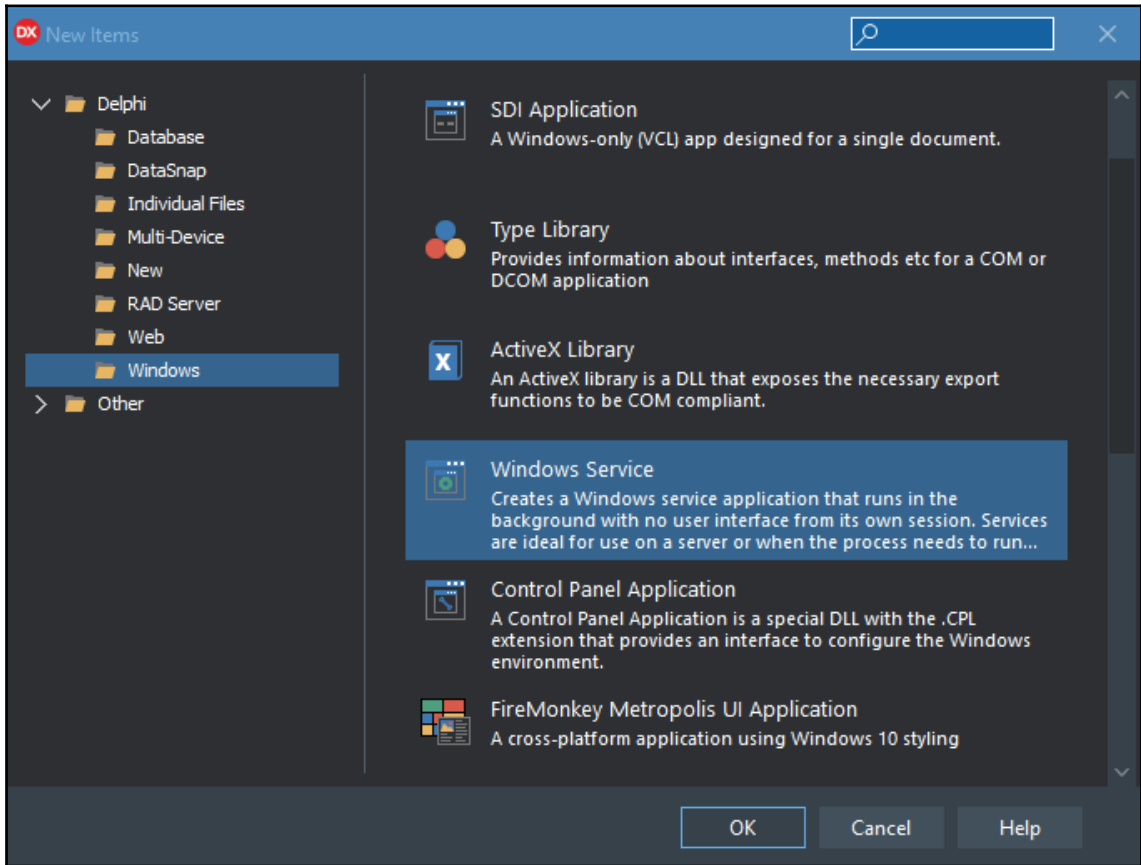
DX New Items

Delphi
Database
DataSnap
Individual Files
Multi-Device
New
RAD Server
Web
Windows
Other

SDI Application
A Windows-only (VCL) app designed for a single document.

Type Library
Provides information about interfaces, methods etc for a COM or DCOM application

ActiveX Library
An ActiveX library is a DLL that exposes the necessary export functions to be COM compliant.

Windows Service
Creates a Windows service application that runs in the background with no user interface from its own session. Services are ideal for use on a server or when the process needs to run...

Control Panel Application
A Control Panel Application is a special DLL with the .CPL extension that provides an interface to configure the Windows environment.

FireMonkey Metropolis UI Application
A cross-platform application using Windows 10 styling

OK
Cancel
Help